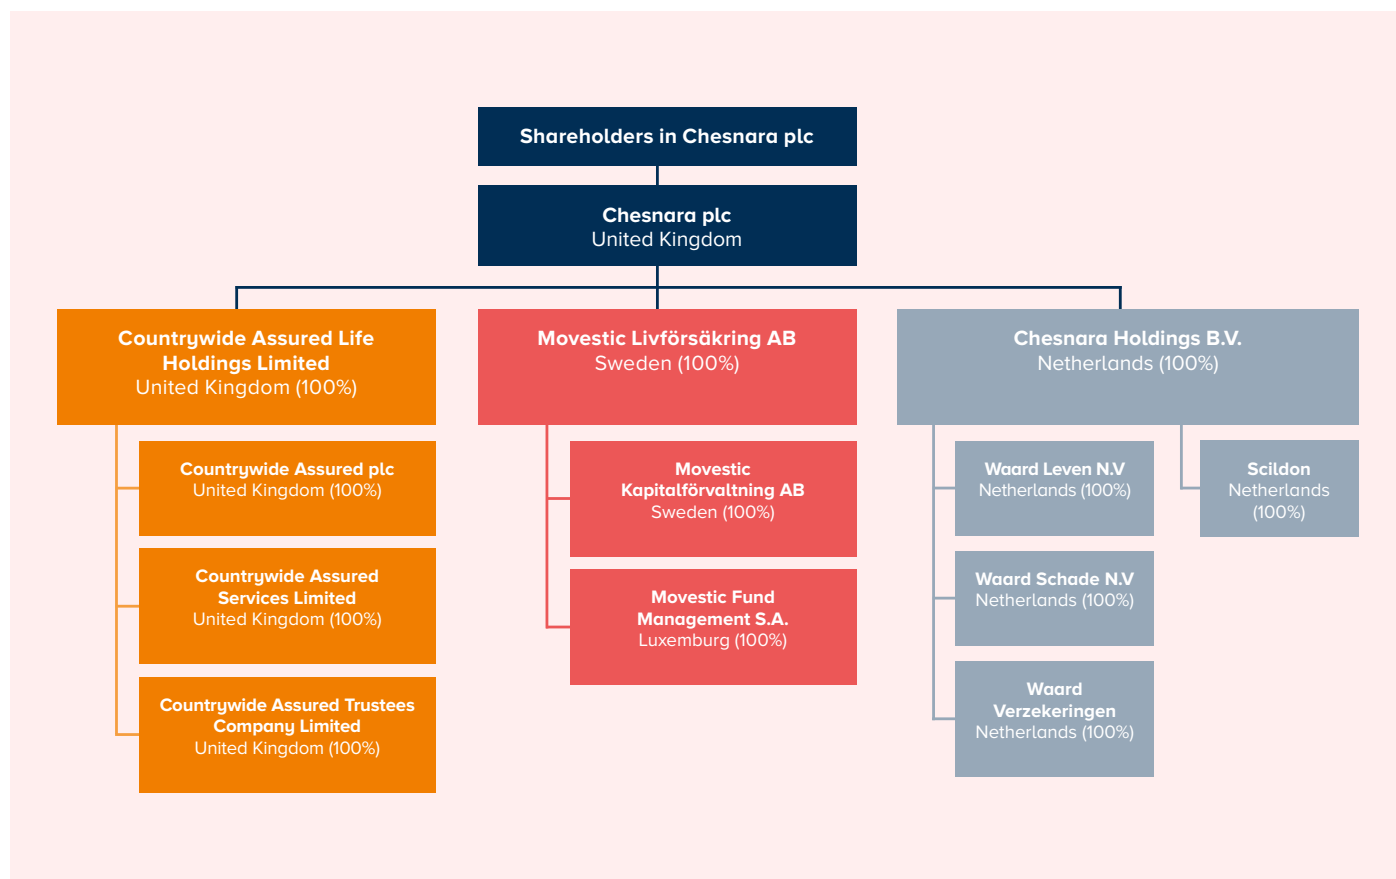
Shareholders in Chesnara plc

Chesnara plc
United Kingdom

Countrywide Assured Life Holdings Limited
United Kingdom (100%)

Countrywide Assured plc
United Kingdom (100%)

Countrywide Assured Services Limited
United Kingdom (100%)

Countrywide Assured Trustees Company Limited
United Kingdom (100%)

Movestic Livförsäkring AB
Sweden (100%)

Movestic Kapitalförvaltning AB
Sweden (100%)

Movestic Fund Management S.A.
Luxemburg (100%)

Chesnara Holdings B.V.
Netherlands (100%)

Waard Leven N.V
Netherlands (100%)

Waard Schade N.V
Netherlands (100%)

Waard Verzekeringen
Netherlands (100%)

Scildon
Netherlands (100%)